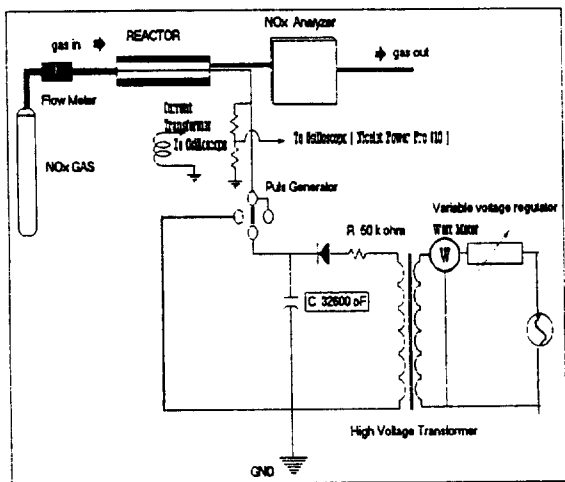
NOx Analyzer

gas in

REACTOR

gas out

Flow Meter

Current Transformer To Oscilloscope

To Oscilloscope ( Textix Power Pro 110 )

NOx GAS

Puls Generator

Variable voltage regulator

R 50 k ohms

Watt Meter

W

C 32600 pF

High Voltage Transformer

GND